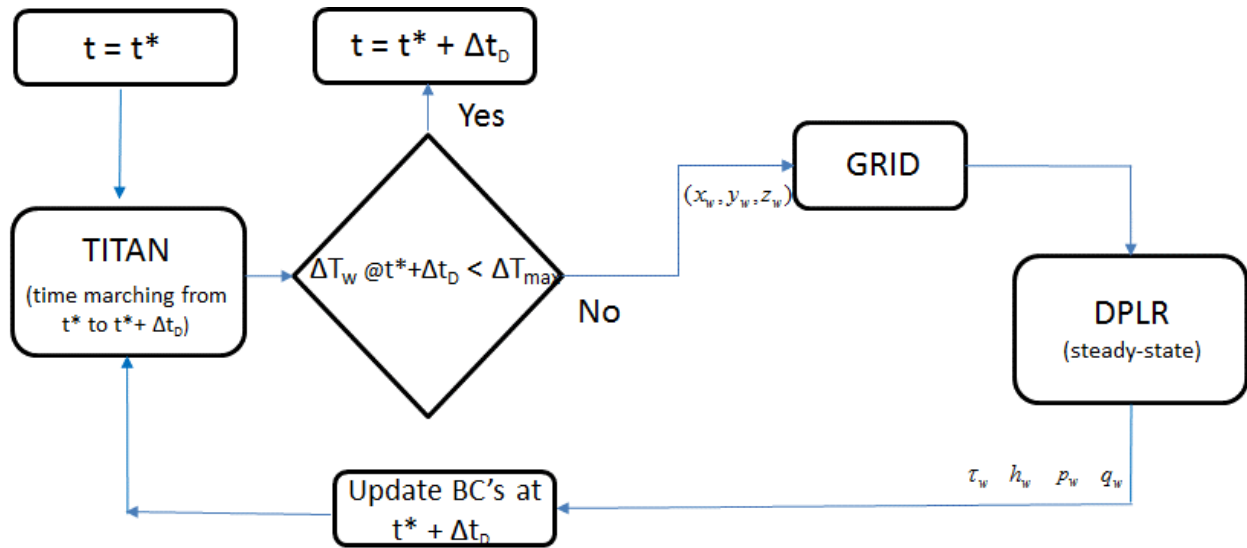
t = t*

t = t* + $\Delta t_D$

Yes

TITAN
(time marching from t* to t*+ $\Delta t_D$)

$\Delta T_W$ @t*+$\Delta t_D$ < $\Delta T_{max}$

No

$(x_w, y_w, z_w)$

GRID

DPLR
(steady-state)

$\tau_w$ $h_w$ $p_w$ $q_w$

Update BC's at t* + $\Delta t_D$